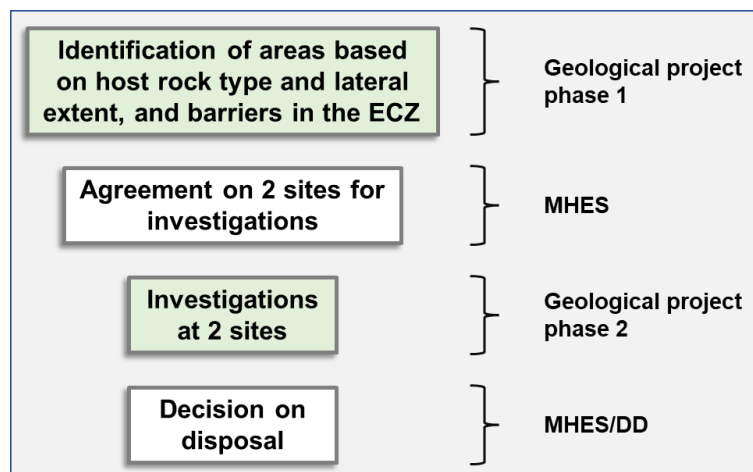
Identification of areas based on host rock type and lateral extent, and barriers in the ECZ

Geological project phase 1

Agreement on 2 sites for investigations

MHES

Investigations at 2 sites

Geological project phase 2

Decision on disposal

MHES/DD